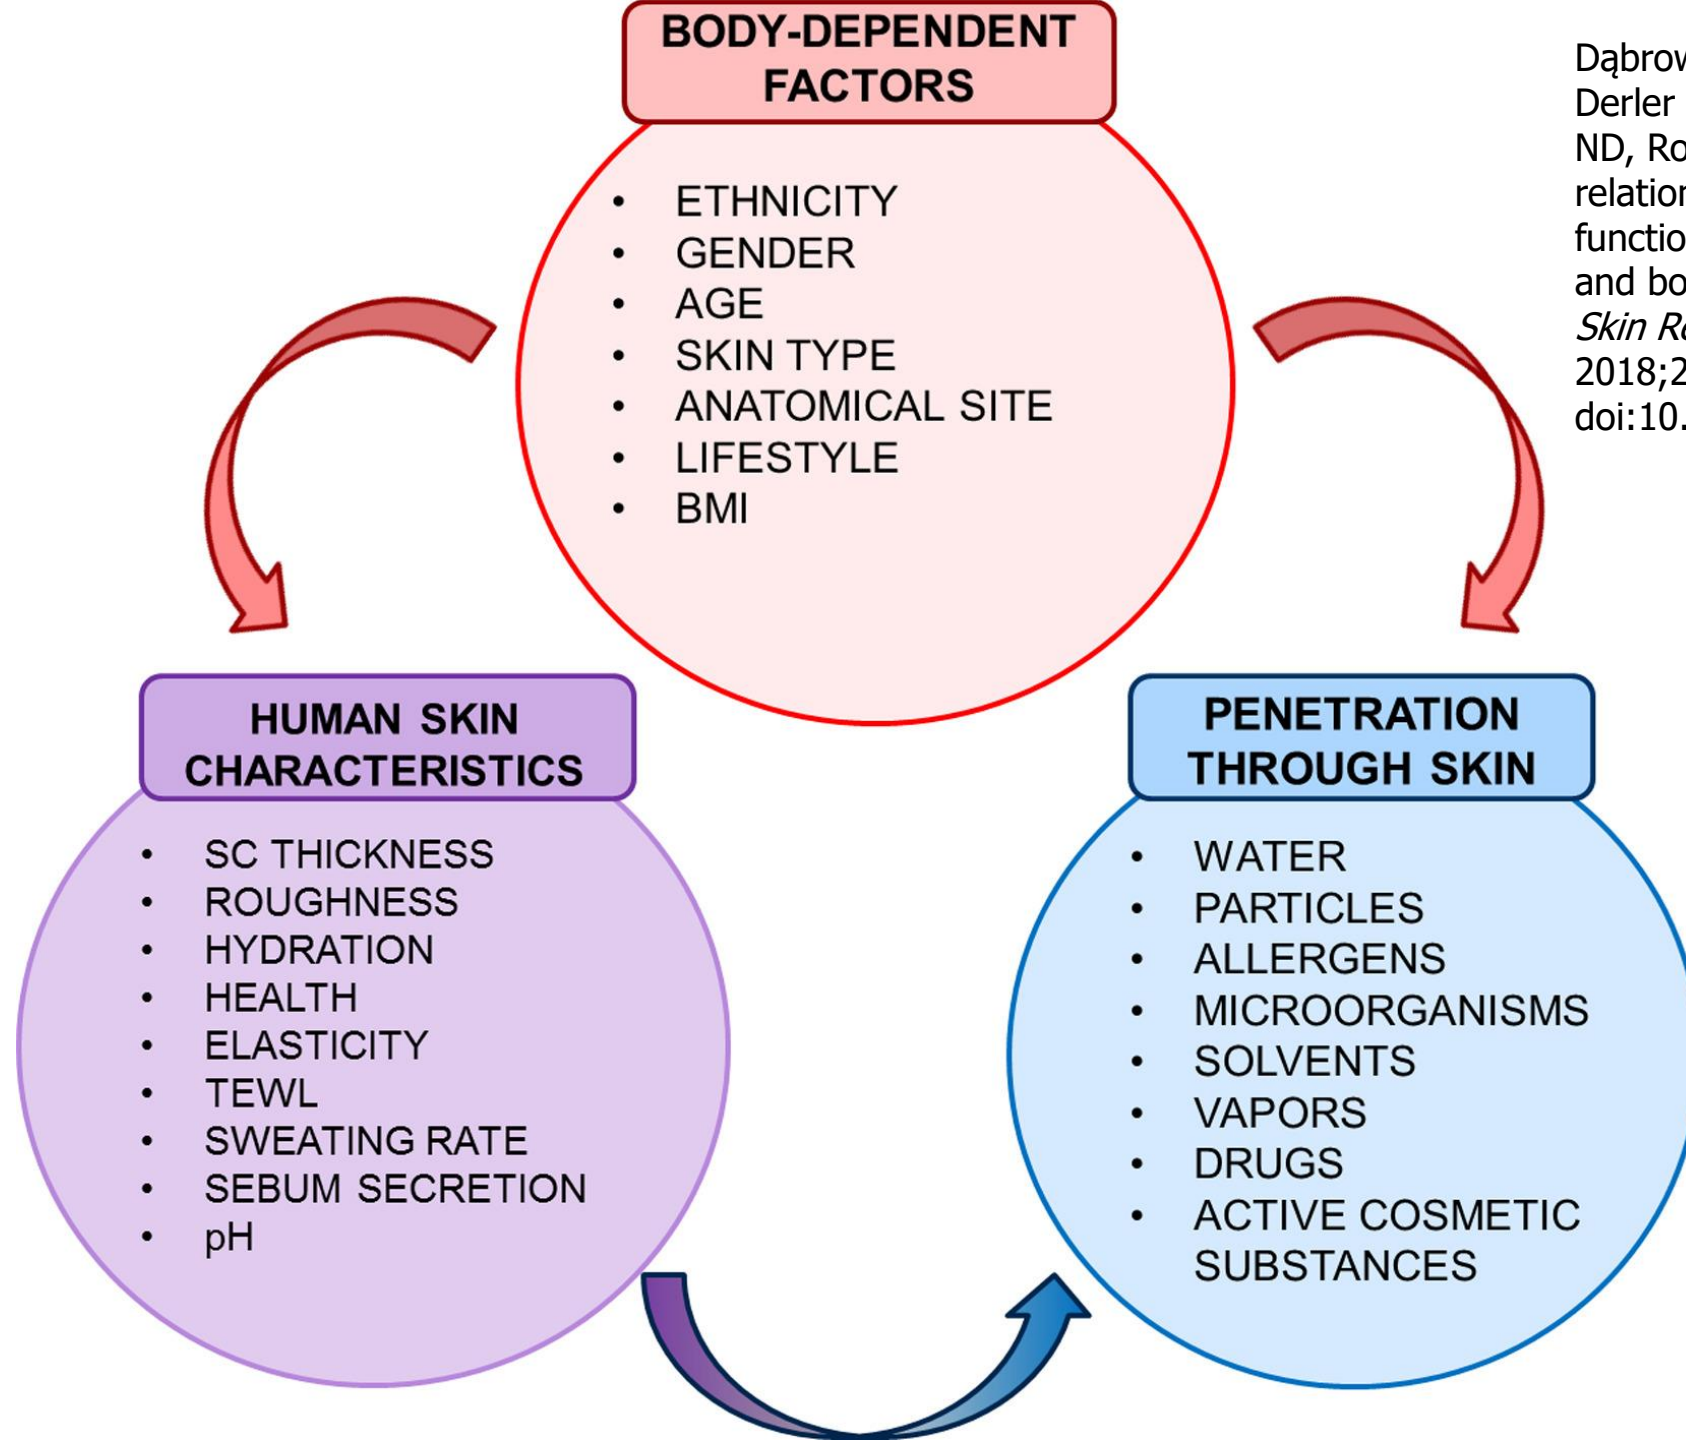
BODY-DEPENDENT FACTORS

- ETHNICITY
- GENDER
- AGE
- SKIN TYPE
- ANATOMICAL SITE
- LIFESTYLE
- BMI

Dąbrow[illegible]
Derler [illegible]
ND, Ro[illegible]
relation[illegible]
functio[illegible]
and bo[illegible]
*Skin Re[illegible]*
2018;2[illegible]
doi:10.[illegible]

HUMAN SKIN CHARACTERISTICS

- SC THICKNESS
- ROUGHNESS
- HYDRATION
- HEALTH
- ELASTICITY
- TEWL
- SWEATING RATE
- SEBUM SECRETION
- pH

PENETRATION THROUGH SKIN

- WATER
- PARTICLES
- ALLERGENS
- MICROORGANISMS
- SOLVENTS
- VAPORS
- DRUGS
- ACTIVE COSMETIC SUBSTANCES